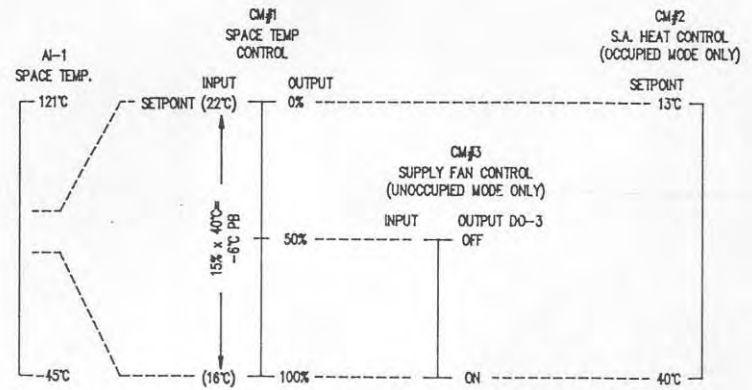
AI-1
SPACE TEMP.

121°C

-45°C

CM#1
SPACE TEMP
CONTROL

INPUT
SETPOINT (22°C)

15% x 40°C=
-6°C PB

(16°C)

OUTPUT
0%

50%

100%

CM#3
SUPPLY FAN CONTROL
(UNOCCUPIED MODE ONLY)

INPUT
OUTPUT DO-3
OFF

ON

CM#2
S.A. HEAT CONTROL
(OCCUPIED MODE ONLY)

SETPOINT
13°C

40°C